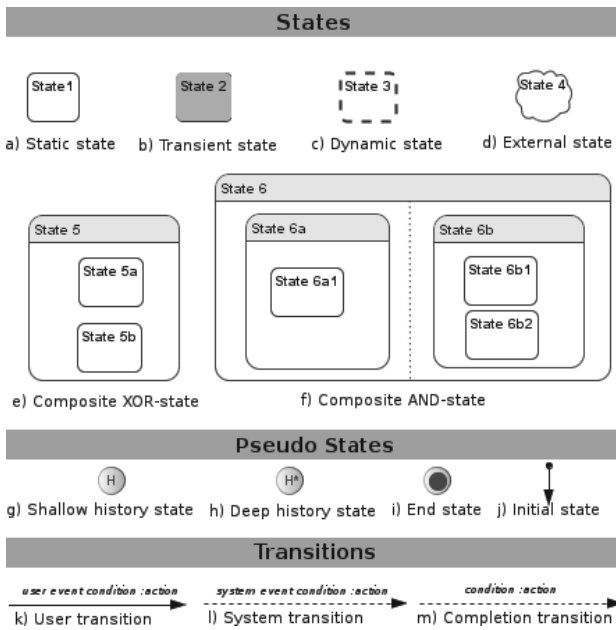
States

State1
a) Static state

State 2
b) Transient state

State 3
c) Dynamic state

State 4
d) External state

State 5
State 5a
State 5b
e) Composite XOR-state

State 6
State 6a
State 6a1
State 6b
State 6b1
State 6b2
f) Composite AND-state

Pseudo States

H
g) Shallow history state

H*
h) Deep history state

i) End state

j) Initial state

Transitions

user event condition :action
k) User transition

system event condition :action
l) System transition

condition :action
m) Completion transition